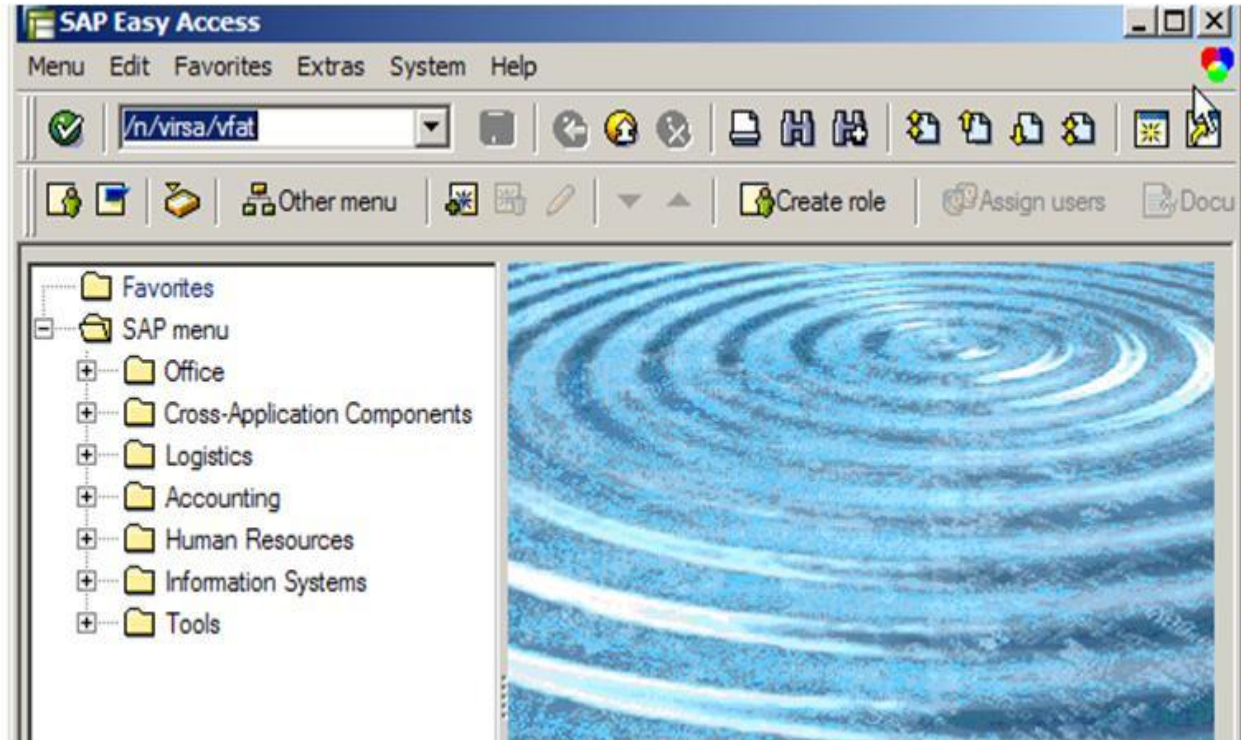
SAP Easy Access

Menu Edit Favorites Extras System Help

/n/virsa/vfat

Other menu
Create role
Assign users
Docu

Favorites
SAP menu
Office
Cross-Application Components
Logistics
Accounting
Human Resources
Information Systems
Tools